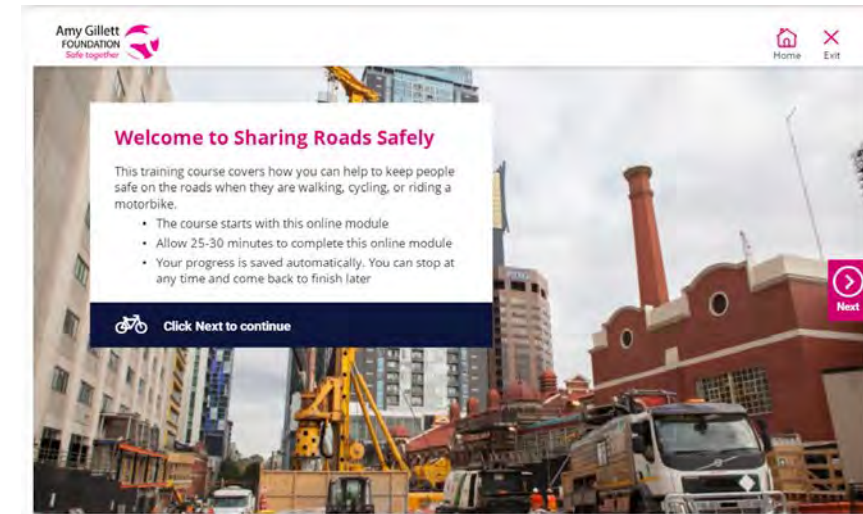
Amy Gillett FOUNDATION Safe together

Home

Exit

Welcome to Sharing Roads Safely

This training course covers how you can help to keep people safe on the roads when they are walking, cycling, or riding a motorbike.

- The course starts with this online module
- Allow 25-30 minutes to complete this online module
- Your progress is saved automatically. You can stop at any time and come back to finish later

Click Next to continue

Next